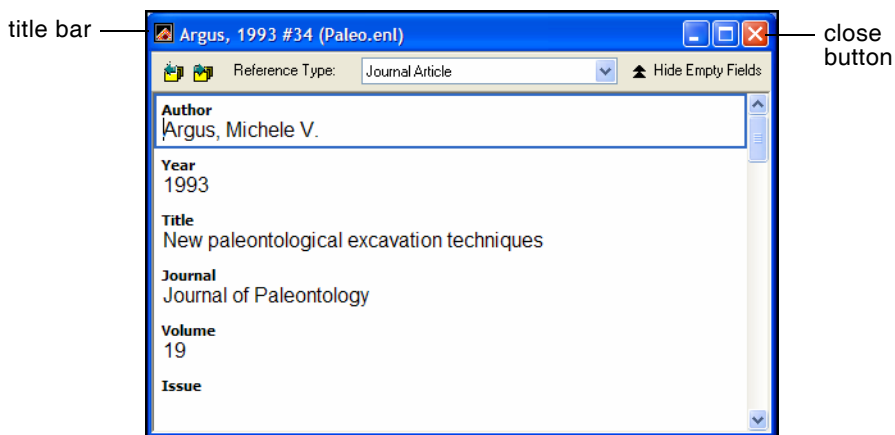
title bar

Argus, 1993 #34 (Paleo.enl)

close button

Reference Type: Journal Article

Hide Empty Fields

Author
Argus, Michele V.

Year
1993

Title
New paleontological excavation techniques

Journal
Journal of Paleontology

Volume
19

Issue